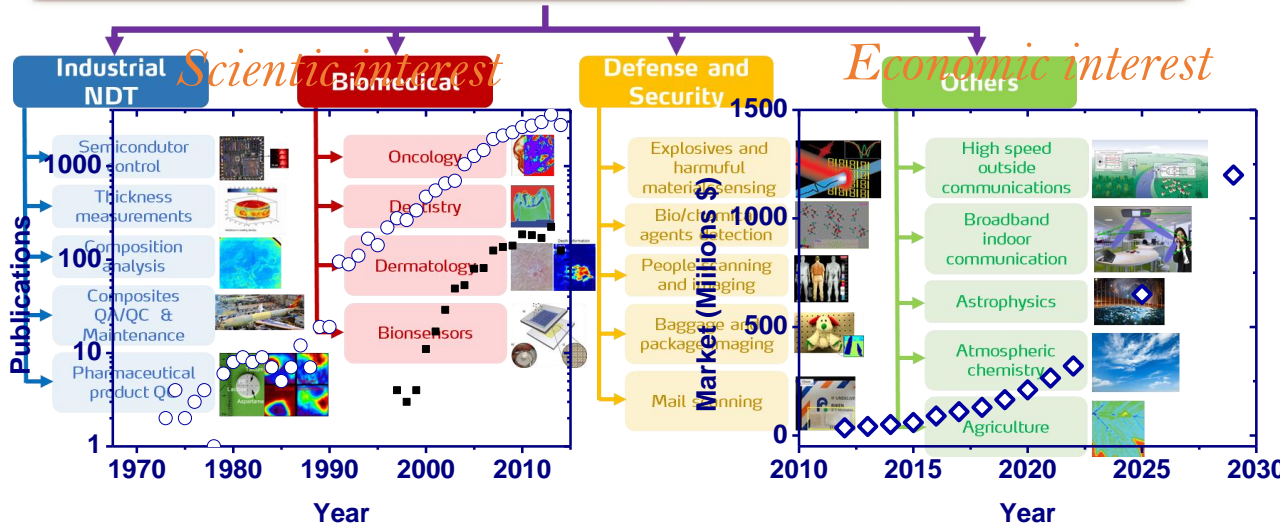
Industrial NDT

Scientic interest

Biomedical

Defense and Security

Economic interest

Others

Semicondutor control

Thickness measurements

Composition analysis

Composites QA/QC & Maintenance

Pharmaceutical product QC

Oncology

Dentistry

Dermatology

Biosensors

Explosives and harmful materials sensing

Bio/chemical agents detection

People scanning and imaging

Baggage and package imaging

Mail scanning

High speed outside communications

Broadband indoor communication

Astrophysics

Atmospheric chemistry

Agriculture

Publications

1000

100

10

1

1970 1980 1990 2000 2010

Year

Market (Millions $)

1500

1000

500

0

2010 2015 2020 2025 2030

Year